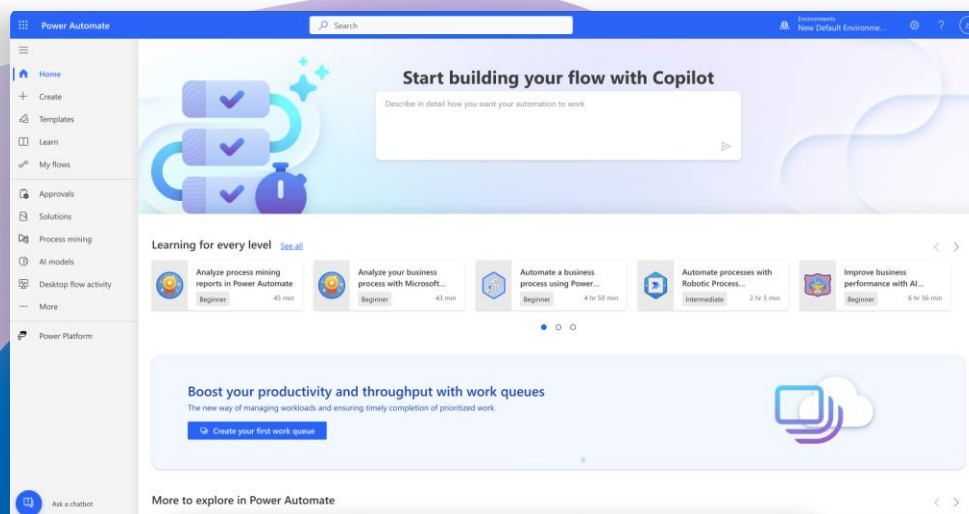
Power Automate

Search

Environments
New Default Environme...

?

Home
Create
Templates
Learn
My flows
Approvals
Solutions
Process mining
AI models
Desktop flow activity
More
Power Platform

Start building your flow with Copilot

Describe in detail how you want your automation to work

Learning for every level See all

Analyze process mining reports in Power Automate
Beginner 45 min

Analyze your business process with Microsoft...
Beginner 43 min

Automate a business process using Power...
Beginner 4 hr 50 min

Automate processes with Robotic Process...
Intermediate 2 hr 5 min

Improve business performance with AI...
Beginner 6 hr 56 min

Boost your productivity and throughput with work queues
The new way of managing workloads and ensuring timely completion of prioritized work.

Create your first work queue

Ask a chatbot

More to explore in Power Automate